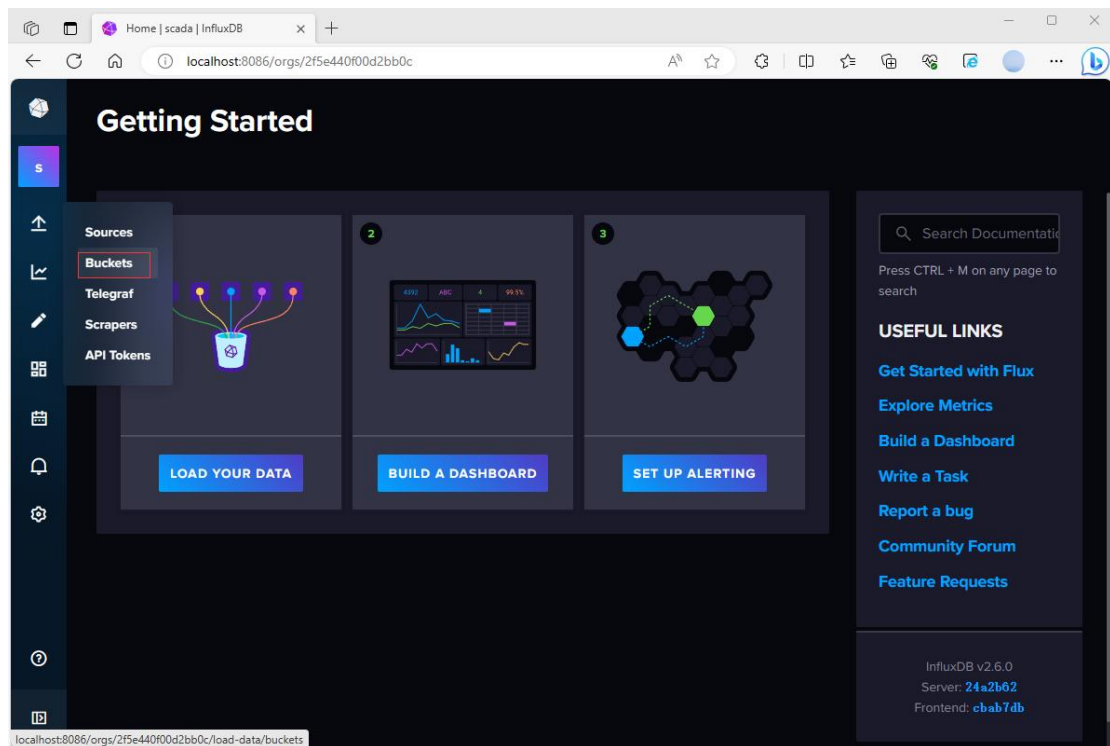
Home | scada | InfluxDB

localhost:8086/orgs/2f5e440f00d2bb0c

Getting Started

S

Sources
Buckets
Telegraf
Scrapers
API Tokens

2

3

4392 ABC 4 99.5%

LOAD YOUR DATA

BUILD A DASHBOARD

SET UP ALERTING

Search Documentatio

Press CTRL + M on any page to search

USEFUL LINKS

Get Started with Flux

Explore Metrics

Build a Dashboard

Write a Task

Report a bug

Community Forum

Feature Requests

InfluxDB v2.6.0
Server: 24a2b62
Frontend: cbab7db

localhost:8086/orgs/2f5e440f00d2bb0c/load-data/buckets